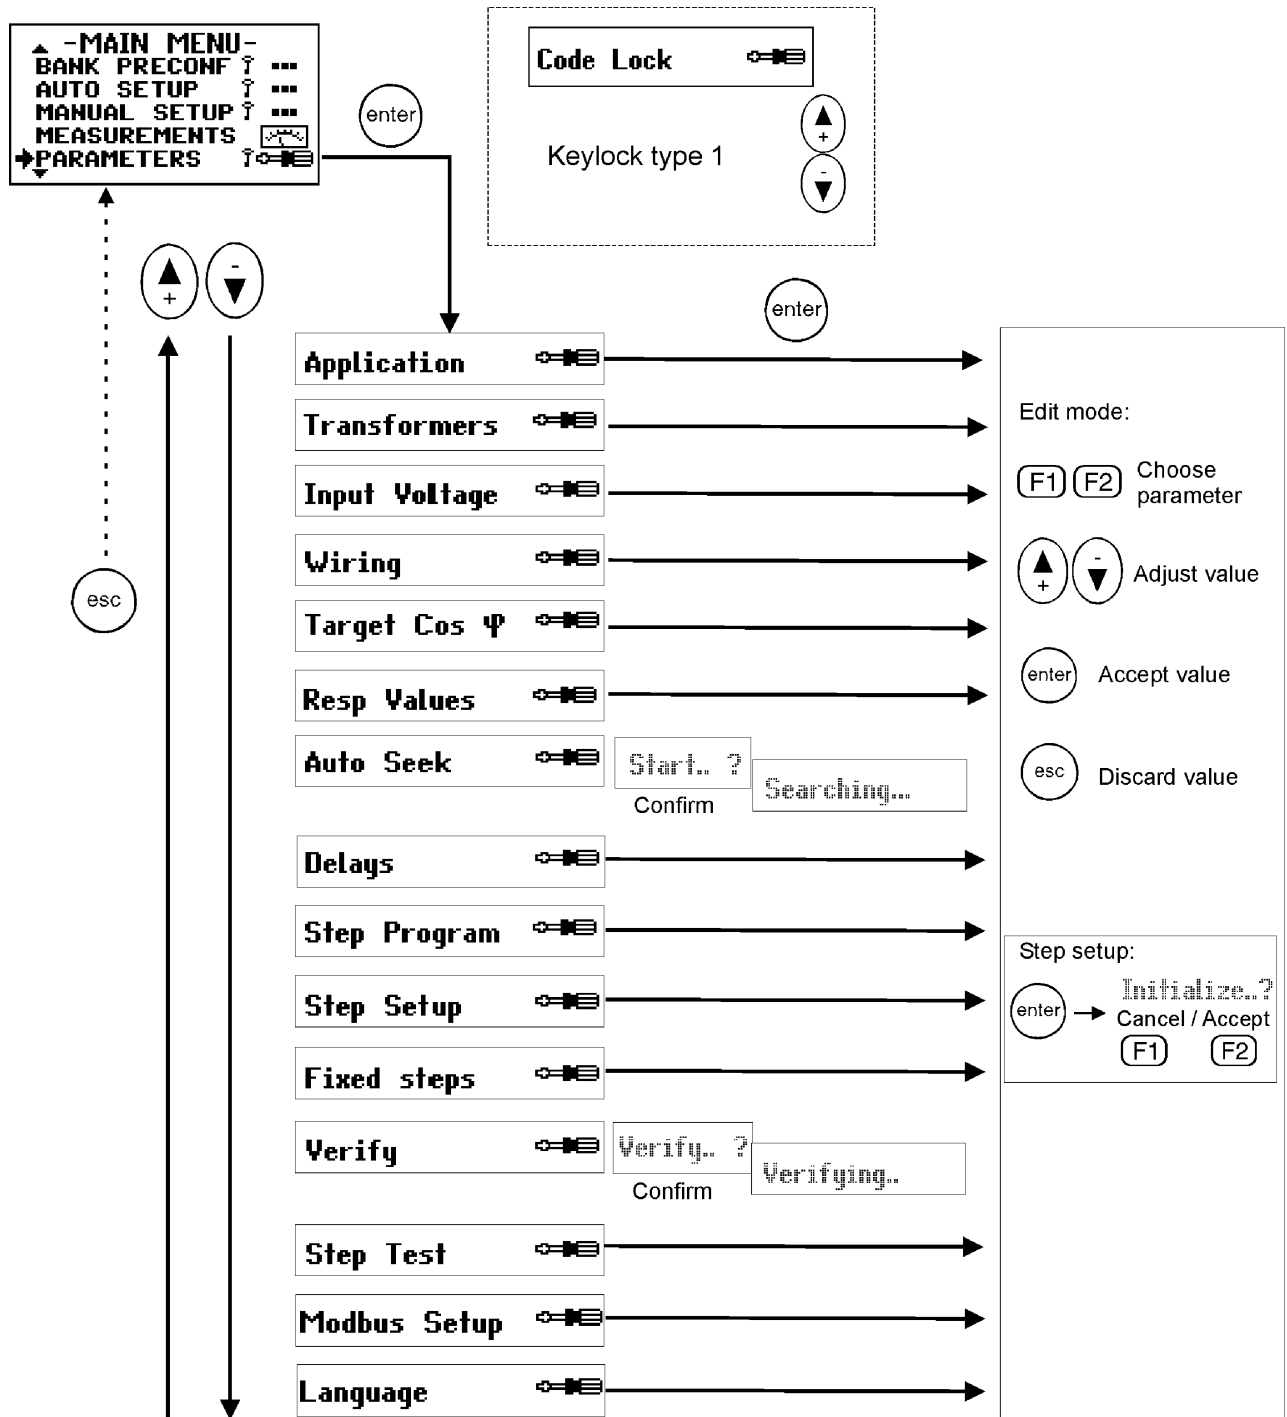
-MAIN MENU-
BANK PRECONF
AUTO SETUP
MANUAL SETUP
MEASUREMENTS
PARAMETERS

enter

Code Lock

Keylock type 1

+

-

esc

+

-

enter

Application

Transformers

Input Voltage

Wiring

Target Cos φ

Resp Values

Auto Seek

Start.. ?

Confirm

Searching..

Delays

Step Program

Step Setup

Fixed steps

Verify

Verify.. ?

Confirm

Verifying..

Step Test

Modbus Setup

Language

Edit mode:

F1 F2 Choose parameter

+ - Adjust value

enter Accept value

esc Discard value

Step setup:

enter → Initialize..?

Cancel / Accept

F1 F2